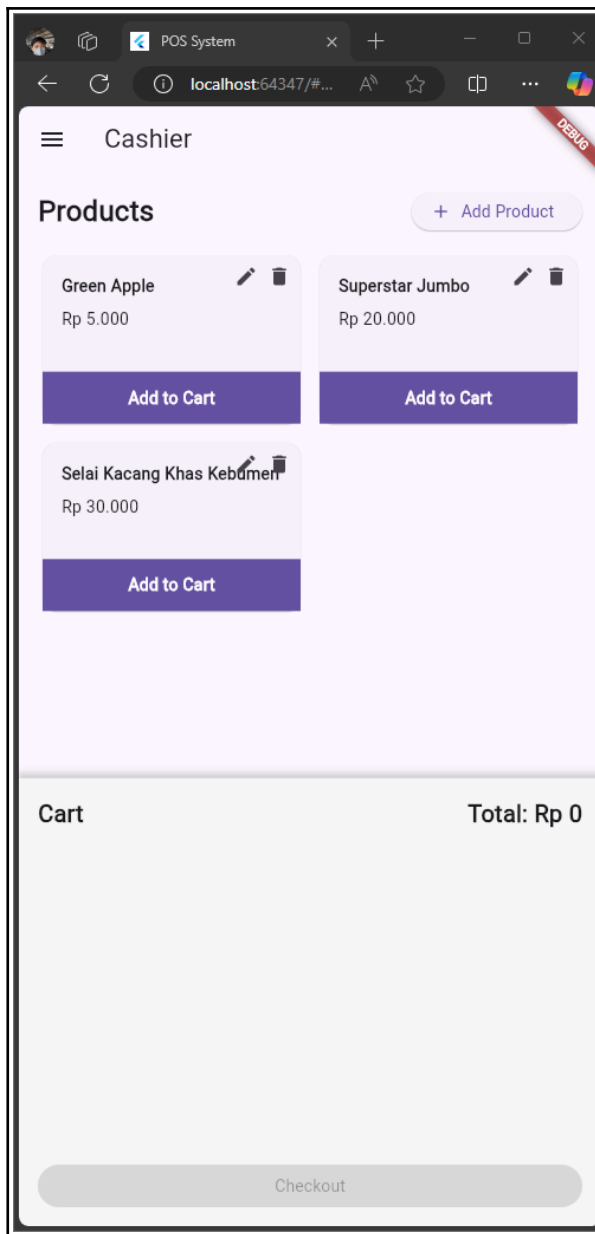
POS System

localhost:64347/#...

DEBUG

Cashier

Products

+ Add Product

Green Apple

Rp 5.000

Add to Cart

Superstar Jumbo

Rp 20.000

Add to Cart

Selai Kacang Khas Kebumen

Rp 30.000

Add to Cart

Cart

Total: Rp 0

Checkout